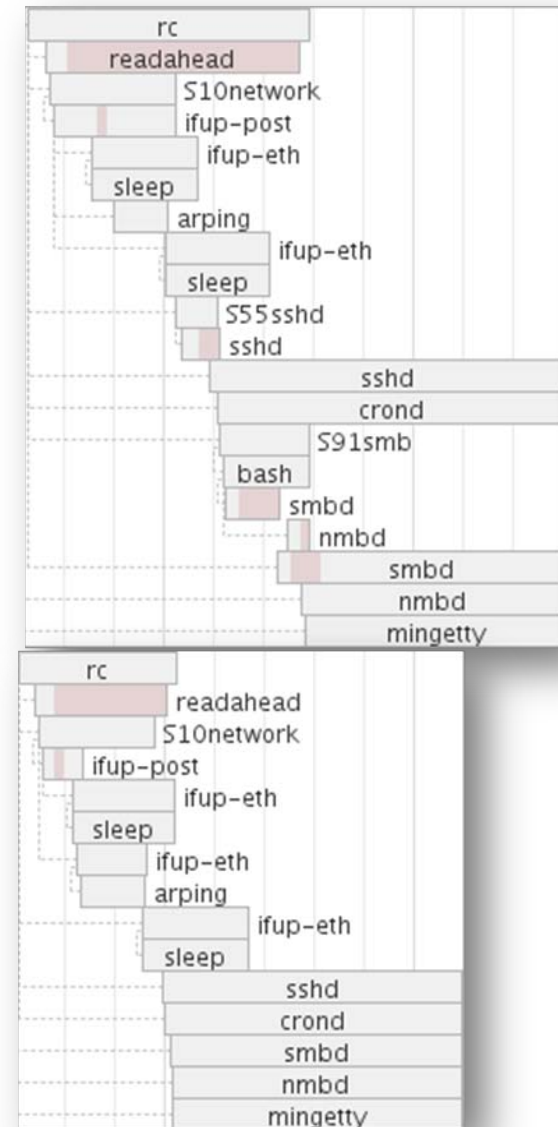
rc
readahead
S10network
ifup-post
ifup-eth
sleep
arping
ifup-eth
sleep
S55sshd
sshd
sshd
crond
S91smb
bash
smbd
nmbd
smbd
nmbd
mingetty

rc
readahead
S10network
ifup-post
ifup-eth
sleep
ifup-eth
arping
ifup-eth
sleep
sshd
crond
smbd
nmbd
mingetty